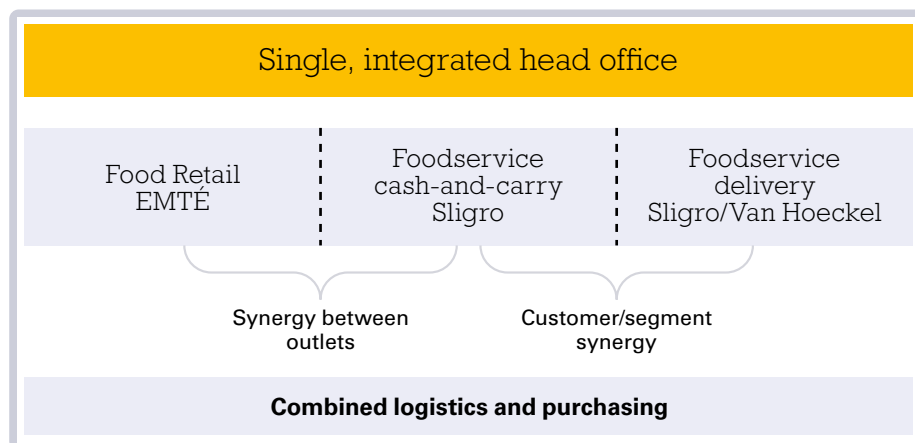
Single, integrated head office

Food Retail
EMTÉ

Foodservice
cash-and-carry
Sligro

Foodservice
delivery
Sligro/Van Hoeckel

Synergy between outlets

Customer/segment synergy

Combined logistics and purchasing